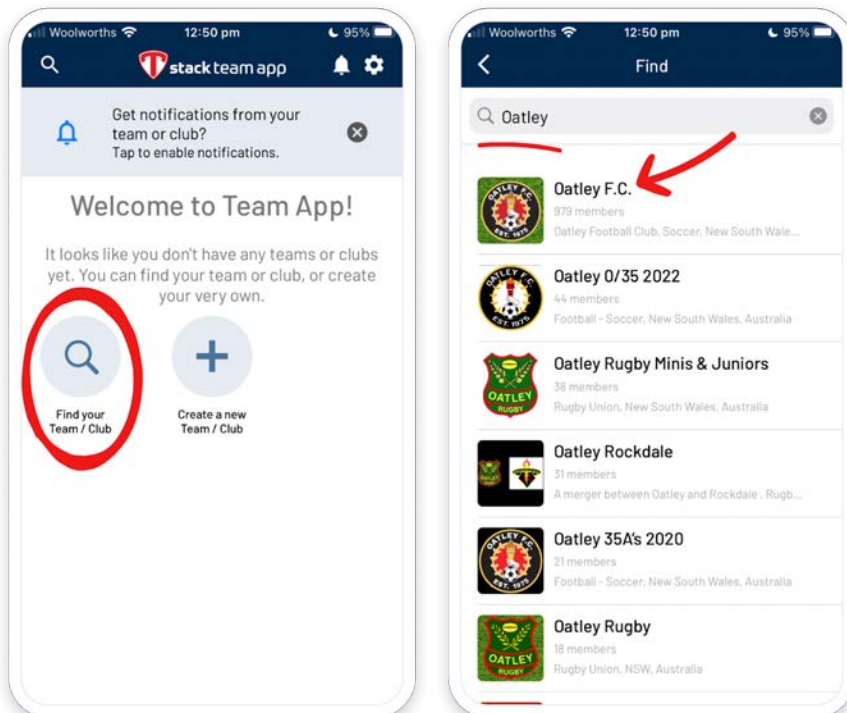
Woolworths 12:50 pm 95%

stack team app

Get notifications from your team or club?
Tap to enable notifications.

Welcome to Team App!

It looks like you don't have any teams or clubs yet. You can find your team or club, or create your very own.

Find your Team / Club

Create a new Team / Club

Woolworths 12:50 pm 95%

Find

Oatley

Oatley F.C.
979 members
Oatley Football Club, Soccer, New South Wale...

Oatley 0/35 2022
44 members
Football - Soccer, New South Wales, Australia

Oatley Rugby Minis & Juniors
38 members
Rugby Union, New South Wales, Australia

Oatley Rockdale
31 members
A merger between Oatley and Rockdale , Rugb...

Oatley 35A's 2020
21 members
Football - Soccer, New South Wales, Australia

Oatley Rugby
18 members
Rugby Union, NSW, Australia